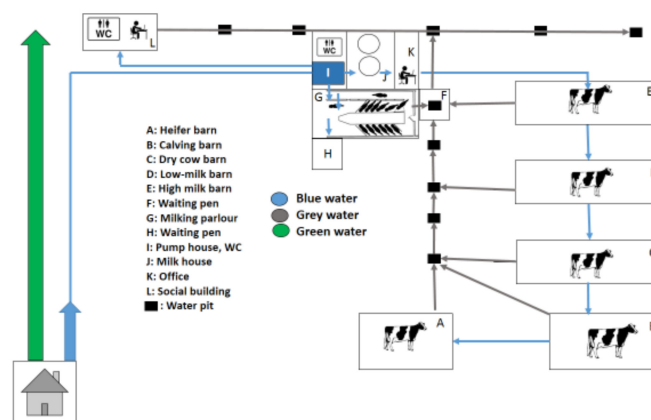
WC
L
WC
K
I
J
G
F
H
A: Heifer barn
B: Calving barn
C: Dry cow barn
D: Low-milk barn
E: High milk barn
F: Waiting pen
G: Milking parlour
H: Waiting pen
I: Pump house, WC
J: Milk house
K: Office
L: Social building
: Water pit
Blue water
Grey water
Green water
A